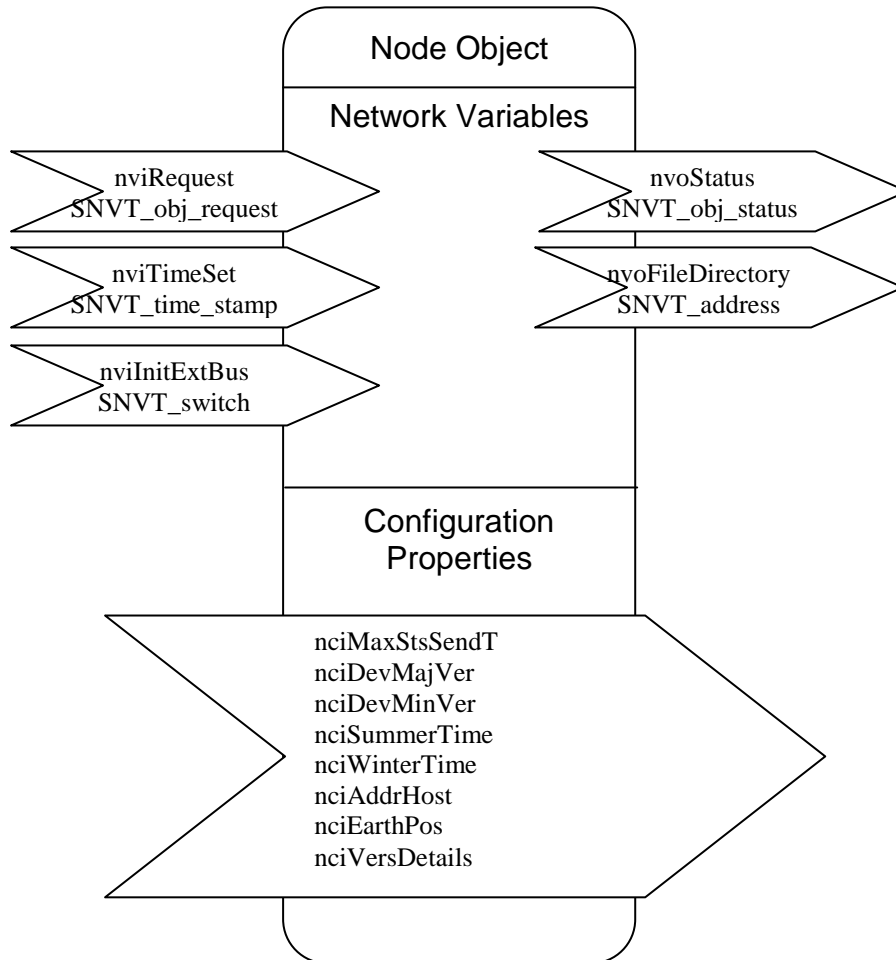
Node Object

Network Variables

nviRequest
SNVT_obj_request

nviTimeSet
SNVT_time_stamp

nviInitExtBus
SNVT_switch

nvoStatus
SNVT_obj_status

nvoFileDirectory
SNVT_address

Configuration Properties

nciMaxStsSendT
nciDevMajVer
nciDevMinVer
nciSummerTime
nciWinterTime
nciAddrHost
nciEarthPos
nciVersDetails